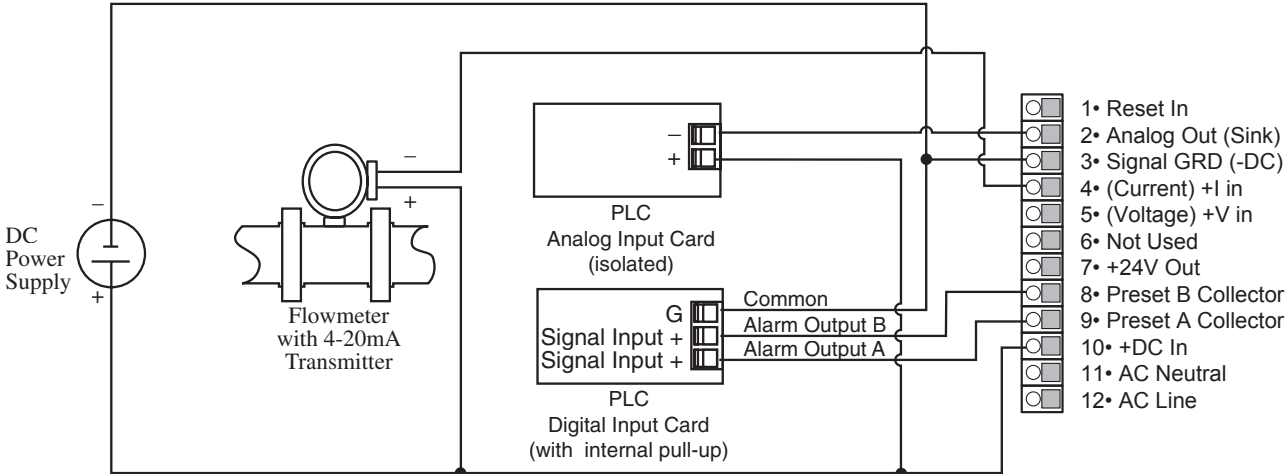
–

DC Power Supply

+

–

+

Flowmeter with 4-20mA Transmitter

–

+

PLC Analog Input Card (isolated)

G

Signal Input +

Signal Input +

Common

Alarm Output B

Alarm Output A

PLC Digital Input Card (with internal pull-up)

1• Reset In
2• Analog Out (Sink)
3• Signal GRD (-DC)
4• (Current) +I in
5• (Voltage) +V in
6• Not Used
7• +24V Out
8• Preset B Collector
9• Preset A Collector
10• +DC In
11• AC Neutral
12• AC Line